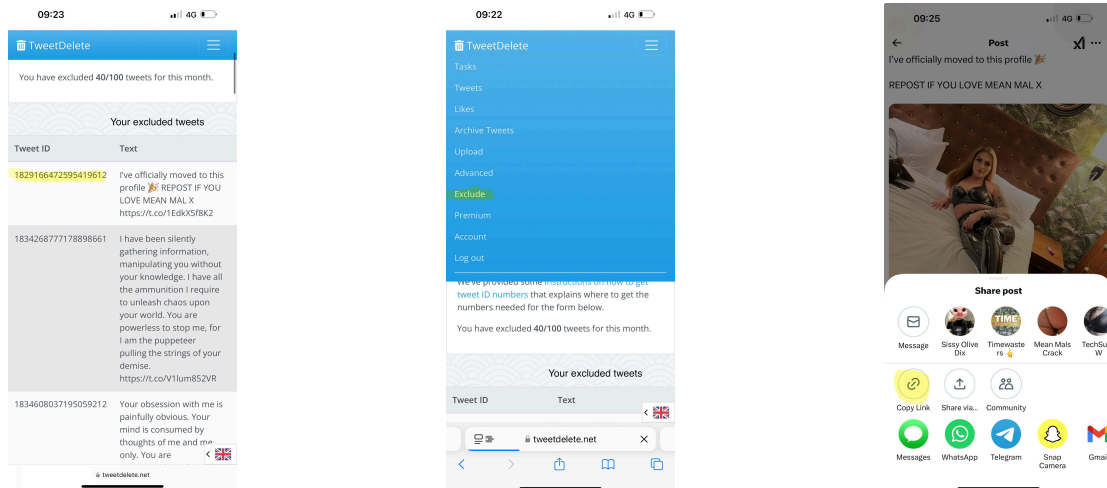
09:23
4G

TweetDelete

You have excluded 40/100 tweets for this month.

Your excluded tweets

| Tweet ID | Text |
|---|---|
| 1829166472595419612 | I've officially moved to this profile 🎉 REPOST IF YOU LOVE MEAN MAL X https://t.co/1EdkX5f8K2 |
| 1834268777178898661 | I have been silently gathering information, manipulating you without your knowledge. I have all the ammunition I require to unleash chaos upon your world. You are powerless to stop me, for I am the puppeteer pulling the strings of your demise. https://t.co/V1lum8S2VR |
| 1834608037195059212 | Your obsession with me is painfully obvious. Your mind is consumed by thoughts of me and me only. You are |

tweetdelete.net

09:22
4G

TweetDelete

Tasks
Tweets
Likes
Archive Tweets
Upload
Advanced
Exclude
Premium
Account
Log out

We've provided some instructions on how to get tweet ID numbers that explains where to get the numbers needed for the form below.

You have excluded 40/100 tweets for this month.

Your excluded tweets

Tweet ID Text

tweetdelete.net

09:25
4G

Post

I've officially moved to this profile 🎉

REPOST IF YOU LOVE MEAN MAL X

Share post

Message
Sissy Olive Dix
Timewasters 🖕
Mean Mals Crack
TechSu W
Copy Link
Share via...
Community
Messages
WhatsApp
Telegram
Snap Camera
Gmai